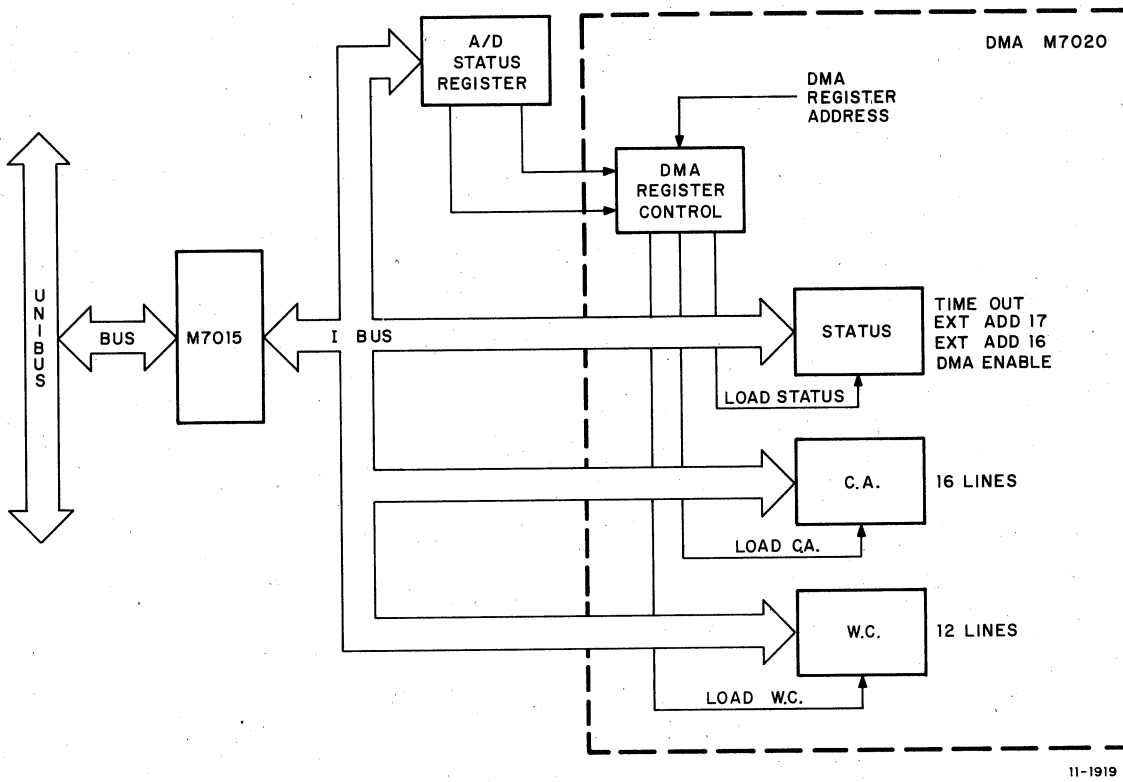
A/D STATUS REGISTER

DMA M7020

DMA REGISTER ADDRESS

DMA REGISTER CONTROL

UNIBUS

BUS

M7015

I BUS

STATUS

TIME OUT
EXT ADD 17
EXT ADD 16
DMA ENABLE

LOAD STATUS

C.A.

16 LINES

LOAD C.A.

W.C.

12 LINES

LOAD W.C.

11-1919